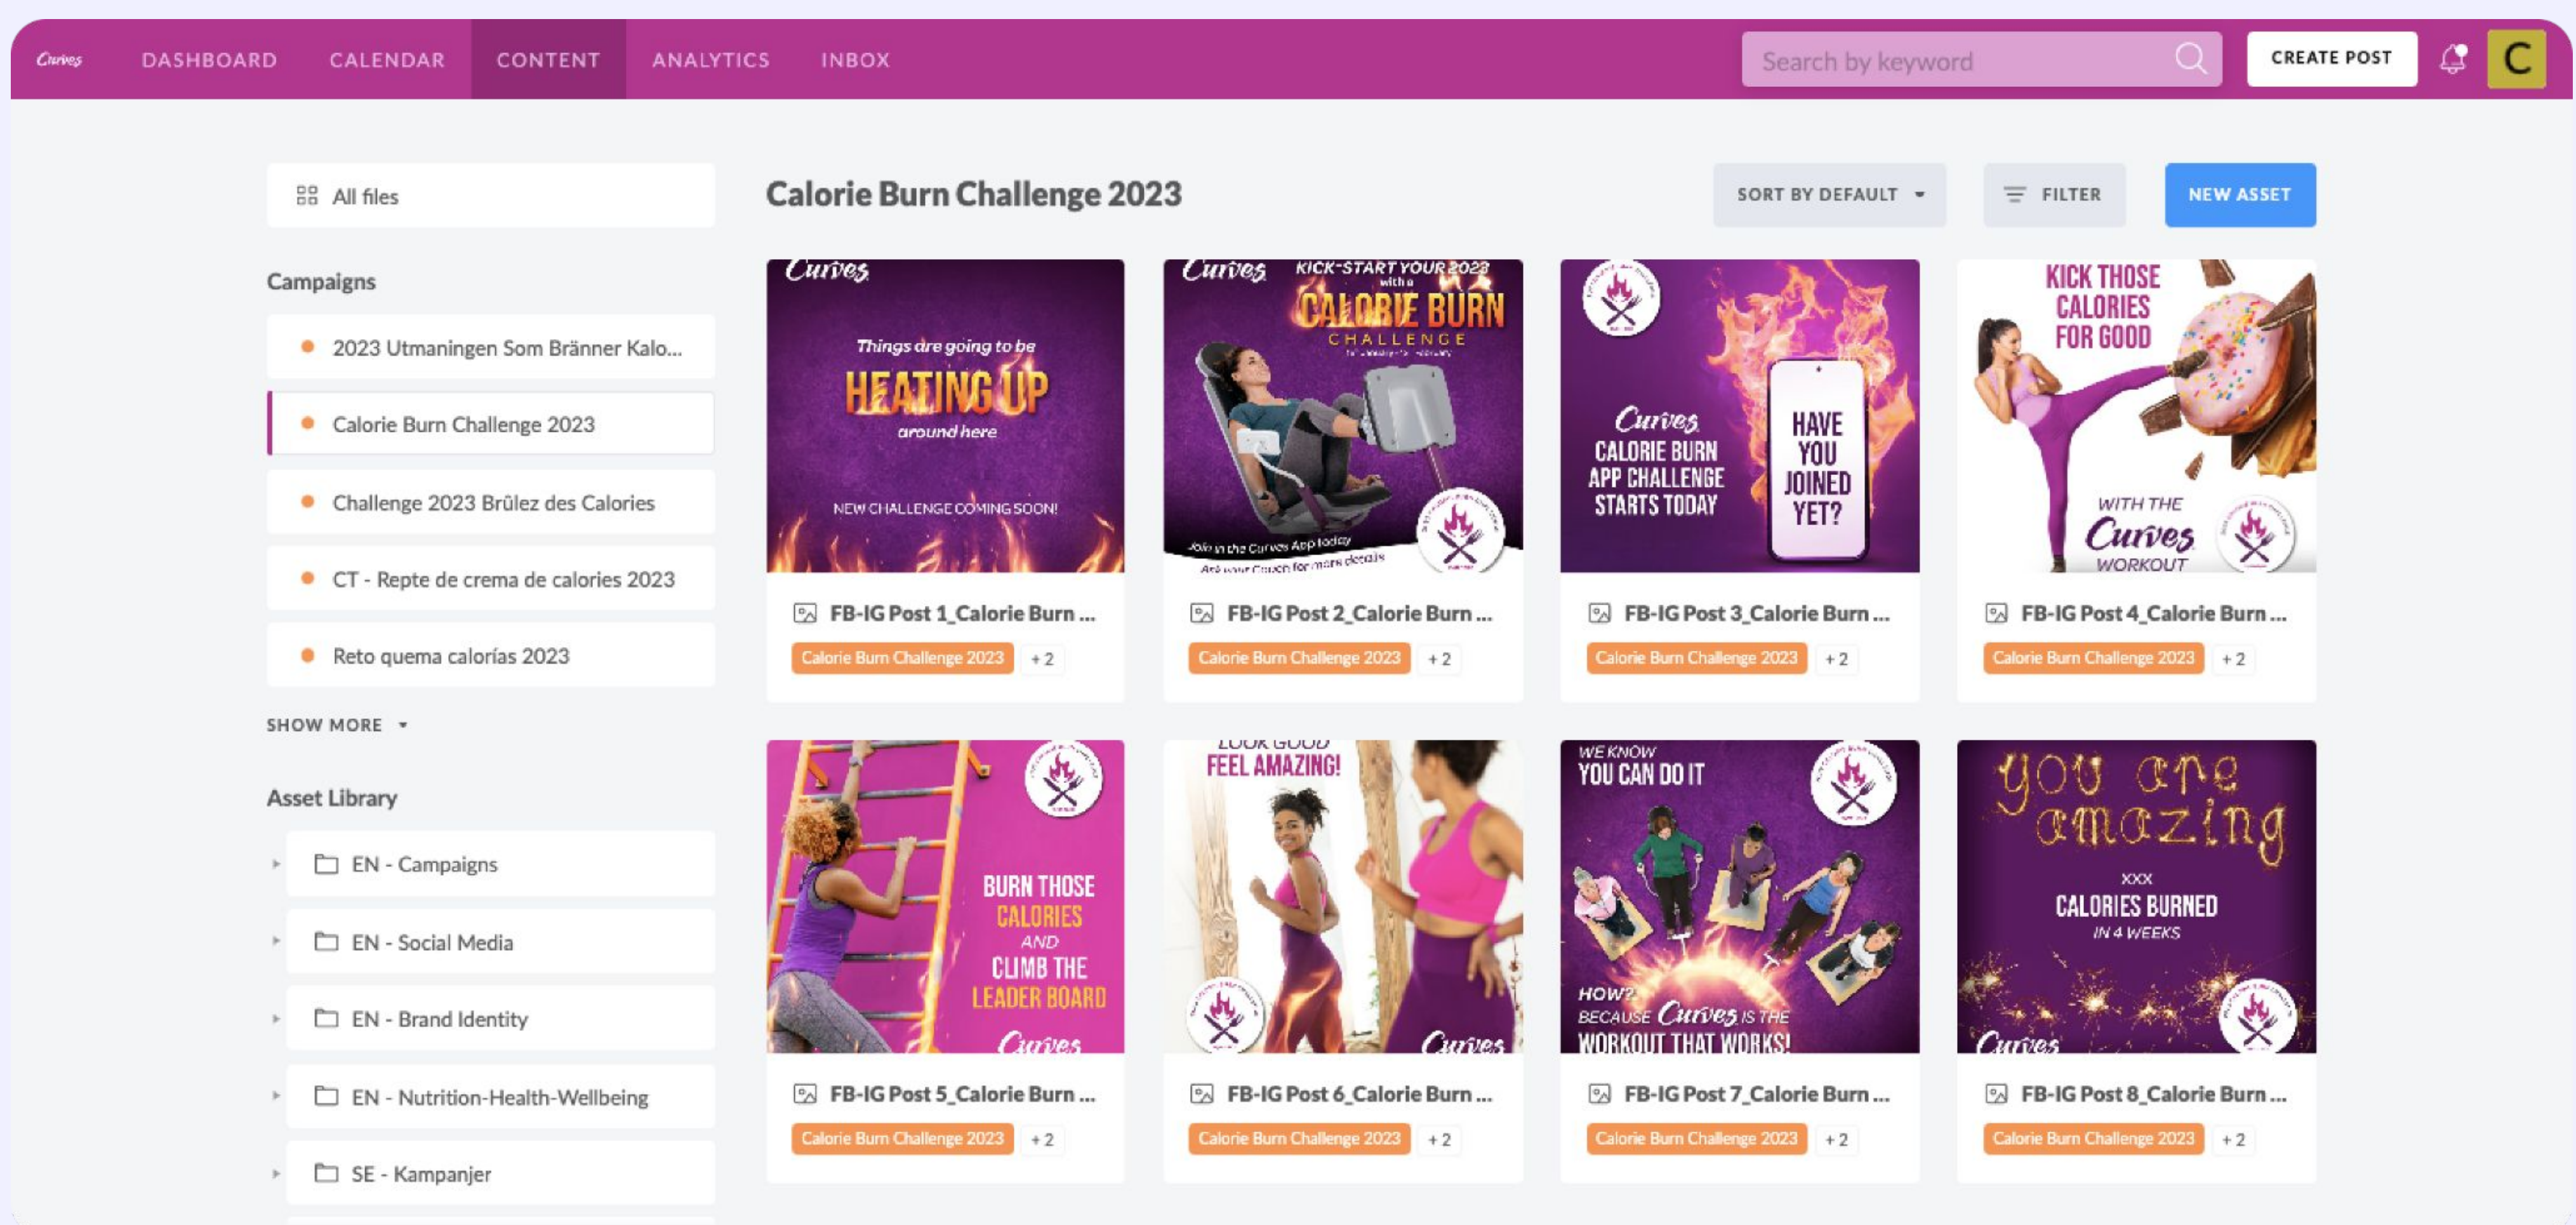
Curves DASHBOARD CALENDAR CONTENT ANALYTICS INBOX Search by keyword CREATE POST C

All files

Campaigns

2023 Utmaningen Som Bränner Kalo...

Calorie Burn Challenge 2023

Challenge 2023 Brûlez des Calories

CT - Repte de crema de calories 2023

Reto quema calorías 2023

SHOW MORE

Asset Library

EN - Campaigns

EN - Social Media

EN - Brand Identity

EN - Nutrition-Health-Wellbeing

SE - Kampanjer

Calorie Burn Challenge 2023

SORT BY DEFAULT FILTER NEW ASSET

Curves Things are going to be HEATING UP around here NEW CHALLENGE COMING SOON!

FB-IG Post 1_Calorie Burn ...
Calorie Burn Challenge 2023 +2

Curves KICK-START YOUR 2023 with a CALORIE BURN CHALLENGE Join in the Curves App today Ask your Coach for more details

FB-IG Post 2_Calorie Burn ...
Calorie Burn Challenge 2023 +2

Curves CALORIE BURN APP CHALLENGE STARTS TODAY HAVE YOU JOINED YET?

FB-IG Post 3_Calorie Burn ...
Calorie Burn Challenge 2023 +2

KICK THOSE CALORIES FOR GOOD WITH THE Curves WORKOUT

FB-IG Post 4_Calorie Burn ...
Calorie Burn Challenge 2023 +2

BURN THOSE CALORIES AND CLIMB THE LEADER BOARD Curves

FB-IG Post 5_Calorie Burn ...
Calorie Burn Challenge 2023 +2

LOOK GOOD FEEL AMAZING! Curves

FB-IG Post 6_Calorie Burn ...
Calorie Burn Challenge 2023 +2

WE KNOW YOU CAN DO IT HOW? BECAUSE Curves IS THE WORKOUT THAT WORKS!

FB-IG Post 7_Calorie Burn ...
Calorie Burn Challenge 2023 +2

you are amazing XXX CALORIES BURNED IN 4 WEEKS Curves

FB-IG Post 8_Calorie Burn ...
Calorie Burn Challenge 2023 +2